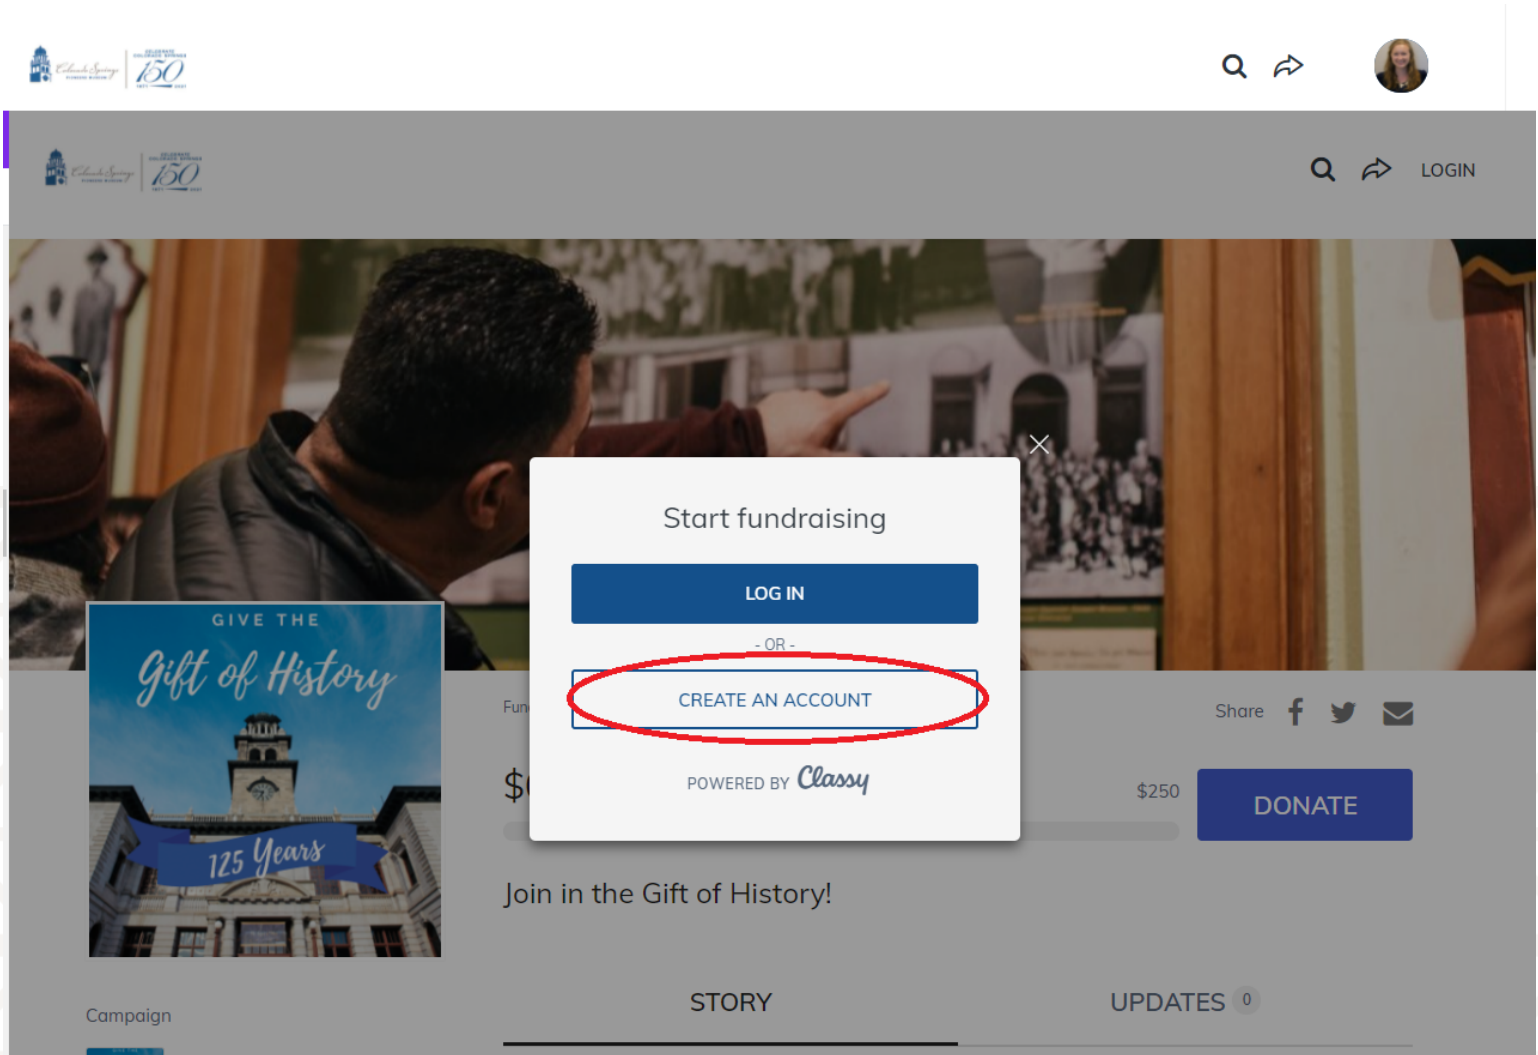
150

150

LOGIN

Start fundraising

LOG IN

- OR -

CREATE AN ACCOUNT

POWERED BY Classy

GIVE THE
Gift of History
125 Years

Fun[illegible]

Share

$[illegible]

$250

DONATE

Join in the Gift of History!

Campaign

STORY

UPDATES 0